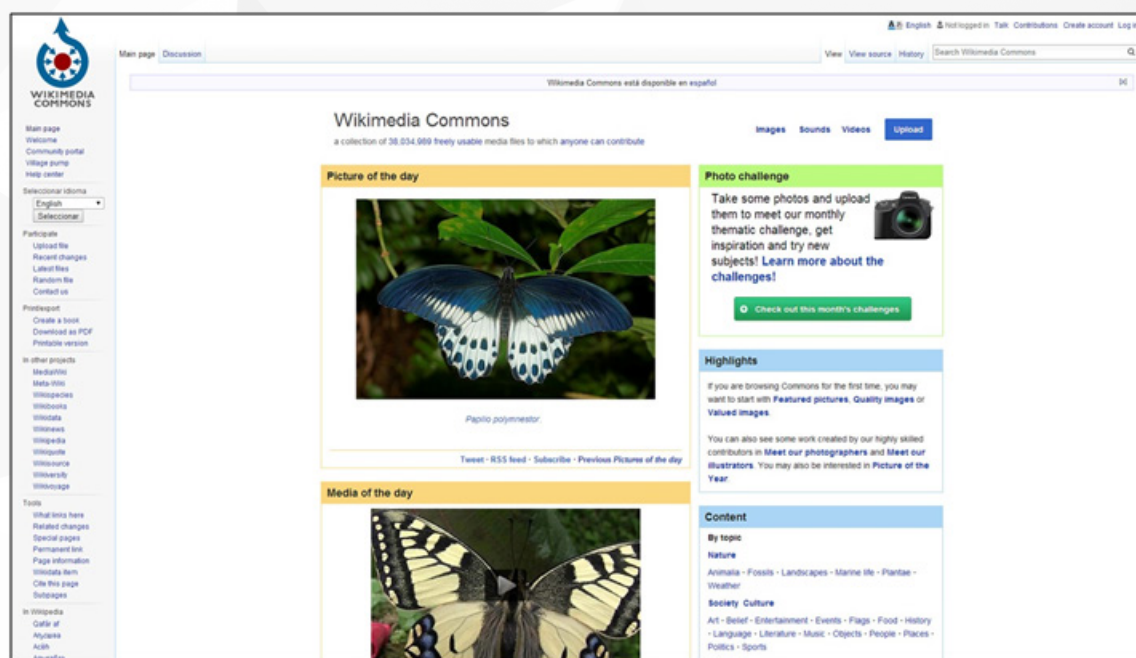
English Not logged in Talk Contributions Create account Log i

WIKIMEDIA COMMONS

Main page Discussion

View View source History Search Wikimedia Commons

Wikimedia Commons está disponible en español

Main page
Welcome
Community portal
Village pump
Help center

Seleccionar idioma
English
Seleccionar

Participate
Upload file
Recent changes
Latest files
Random file
Contact us

Print/export
Create a book
Download as PDF
Printable version

In other projects
MediaWiki
Meta-Wiki
Wikispecies
Wikibooks
Wikidata
Wikinews
Wikipedia
Wikiquote
Wikisource
Wikiversity
Wikivoyage

Tools
What links here
Related changes
Special pages
Permanent link
Page information
Wikidata item
Cite this page
Subpages

In Wikipedia
Qafār af
Afrikaans
Aċiñ
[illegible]

Wikimedia Commons
a collection of 38,034,989 freely usable media files to which anyone can contribute

Images Sounds Videos Upload

Picture of the day

Papilio polymnestor.

Tweet · RSS feed · Subscribe · Previous Pictures of the day

Media of the day

Photo challenge

Take some photos and upload them to meet our monthly thematic challenge, get inspiration and try new subjects! Learn more about the challenges!

Check out this month's challenges

Highlights

If you are browsing Commons for the first time, you may want to start with Featured pictures, Quality images or Valued images.

You can also see some work created by our highly skilled contributors in Meet our photographers and Meet our illustrators. You may also be interested in Picture of the Year.

Content

By topic

Nature

Animalia · Fossils · Landscapes · Marine life · Plantae · Weather

Society Culture

Art · Belief · Entertainment · Events · Flags · Food · History · Language · Literature · Music · Objects · People · Places · Politics · Sports